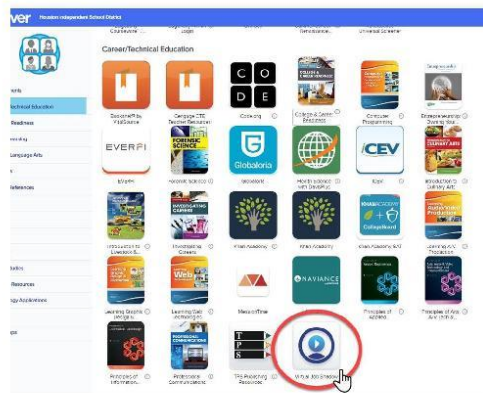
ver Houston Independent School District

Career/Technical Education

nts
Technical Education
Readiness
ening
Language Arts
h
ferences

lects
Resources
ogy Applications

CODE
EVERFI
FORENSIC SCIENCE
Globaloria
CEV
Khan Academy
College Board
Web
NAVIANCE

Bookshelf by VitalSource
Cengage CTE Teacher Resources
Code.org
College & Career Readiness
Computer Programming
Entrepreneurship During Your...
EVERFI
Forensic Science
Globaloria
Health Science with DavisPlus
iCEV
Introduction to Culinary Arts
Introduction to Livestock &...
Investigating Careers
Khan Academy
Khan Academy
Khan Academy AP®
Learning Arts Production
Learning Graphic Design &...
Learning Web Technologies
MediaTime
Naviance
Principles of Architecture
Principles of Arts AV (4th E...
Principles of Information...
Professional Communications
TPS Teaching Resources
Virtual Job Shadow